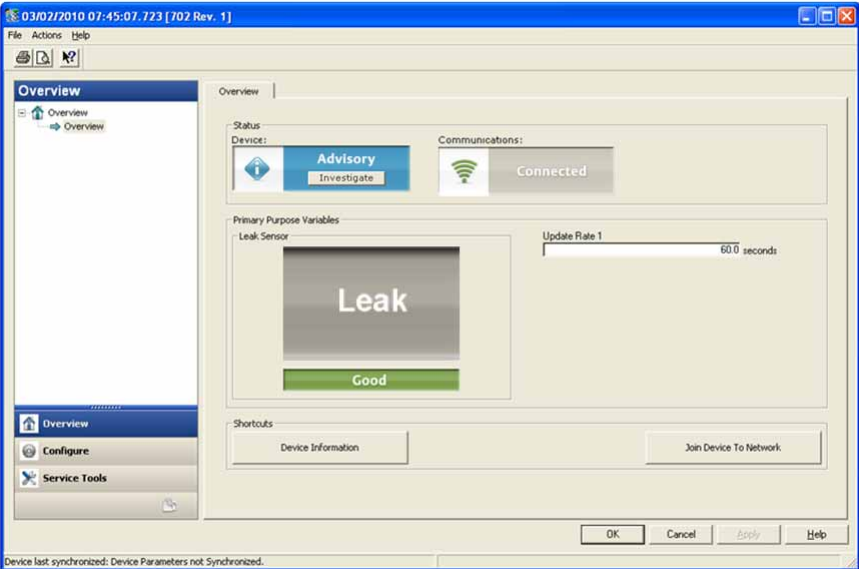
03/02/2010 07:45:07.723 [702 Rev. 1]

File Actions Help

Overview

Overview
Overview

Overview

Status
Device:
Advisory
Investigate

Communications:
Connected

Primary Purpose Variables
Leak Sensor
Leak
Good

Update Rate 1
60.0 seconds

Shortcuts
Device Information
Join Device To Network

Overview
Configure
Service Tools

OK Cancel Apply Help

Device last synchronized: Device Parameters not Synchronized.